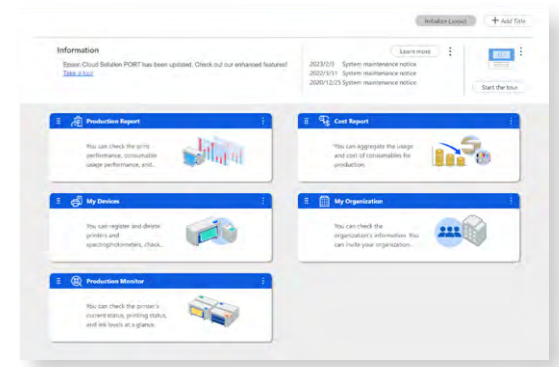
Initialize Layout
+ Add Tile

Information
Epson Cloud Solution PORT has been updated. Check out our enhanced features!
Take a tour

Learn more
2023/2/3 System maintenance notice
2022/3/11 System maintenance notice
2020/12/25 System maintenance notice

Start the tour

Production Report
You can check the print performance, consumable usage performance, and...

Cost Report
You can aggregate the usage and cost of consumables for production.

My Devices
You can register and delete printers and spectrophotometers, check...

My Organization
You can check the organization's information. You can invite your organization...

Production Monitor
You can check the printer's current status, printing status, and ink levels at a glance.